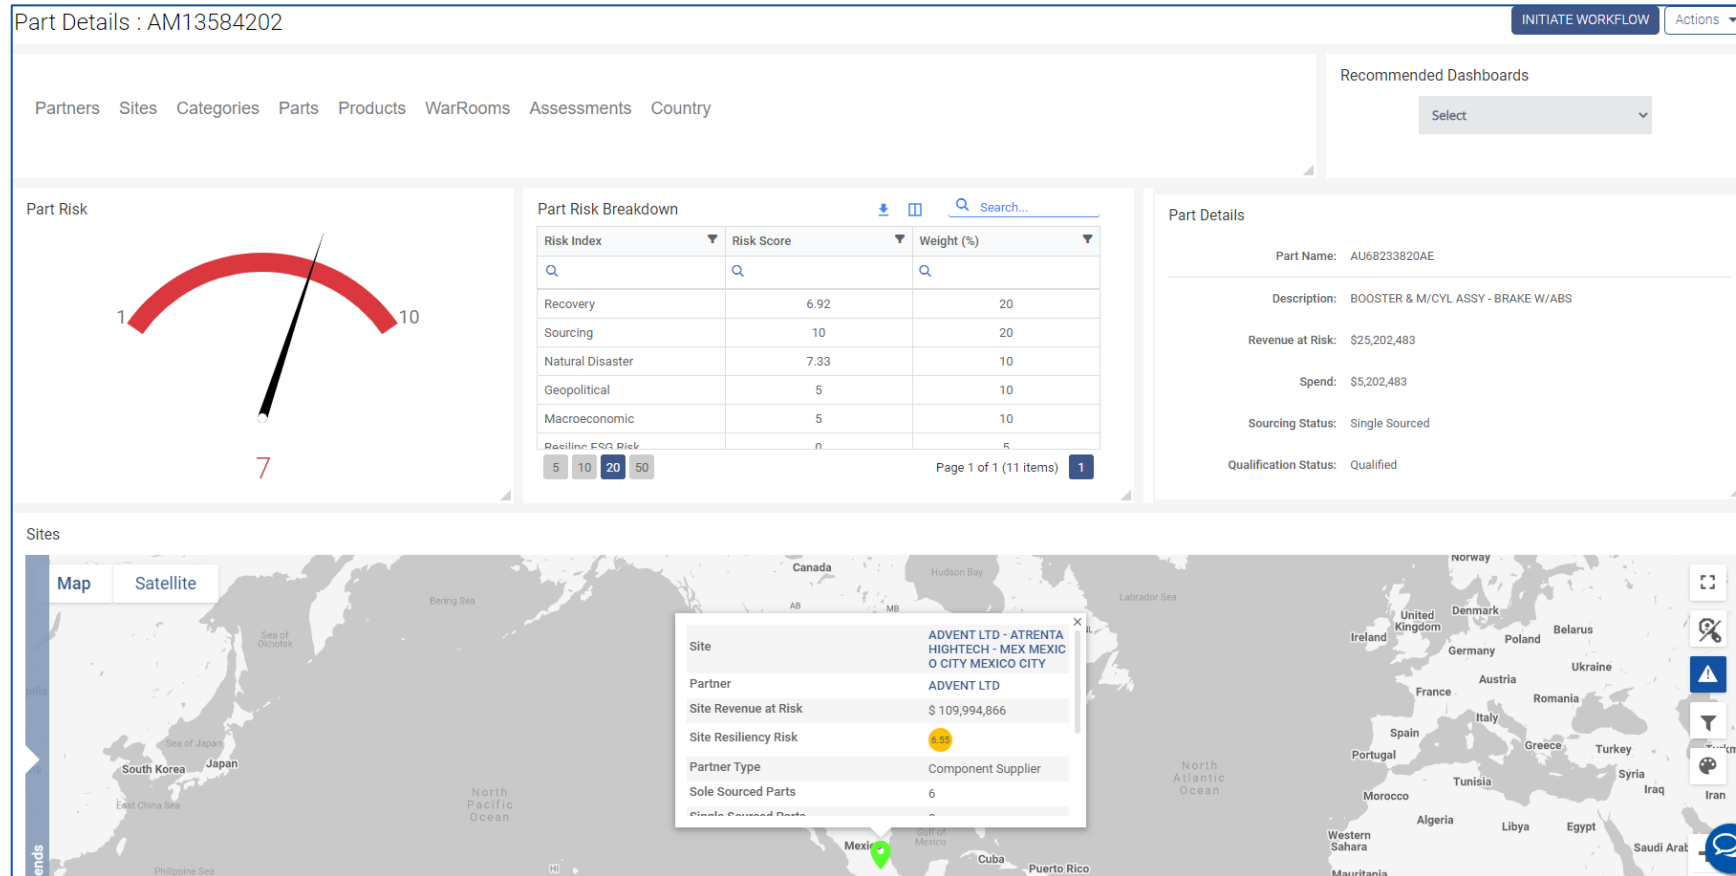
Part Details : AM13584202

INITIATE WORKFLOW Actions

Partners Sites Categories Parts Products WarRooms Assessments Country

Recommended Dashboards

Select

Part Risk

1 10

7

Part Risk Breakdown

Search...

| Risk Index | Risk Score | Weight (%) |
|---|---|---|
| Recovery | 6.92 | 20 |
| Sourcing | 10 | 20 |
| Natural Disaster | 7.33 | 10 |
| Geopolitical | 5 | 10 |
| Macroeconomic | 5 | 10 |
| Resilinc ESG Risk | 0 | 5 |

5 10 20 50

Page 1 of 1 (11 items) 1

Part Details

Part Name: AU68233820AE

Description: BOOSTER & M/CYL ASSY - BRAKE W/ABS

Revenue at Risk: $25,202,483

Spend: $5,202,483

Sourcing Status: Single Sourced

Qualification Status: Qualified

Sites

Map Satellite

| Site | ADVENT LTD - ATRENTA HIGHTECH - MEX MEXICO CITY MEXICO CITY |
|---|---|
| Partner | ADVENT LTD |
| Site Revenue at Risk | $ 109,994,866 |
| Site Resiliency Risk | 6.55 |
| Partner Type | Component Supplier |
| Sole Sourced Parts | 6 |
| Single Sourced Parts | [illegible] |

Canada Hudson Bay Bering Sea AB MB Labrador Sea Sea of Okhotsk Sea of Japan South Korea Japan East China Sea North Pacific Ocean Philippine Sea HI Mexico Gulf of Mexico Cuba Puerto Rico North Atlantic Ocean Norway United Kingdom Denmark Ireland Poland Belarus Germany Ukraine Austria France Romania Italy Spain Portugal Greece Turkey Tunisia Syria Iraq Iran Morocco Algeria Libya Egypt Western Sahara Saudi Arab Mauritania ends